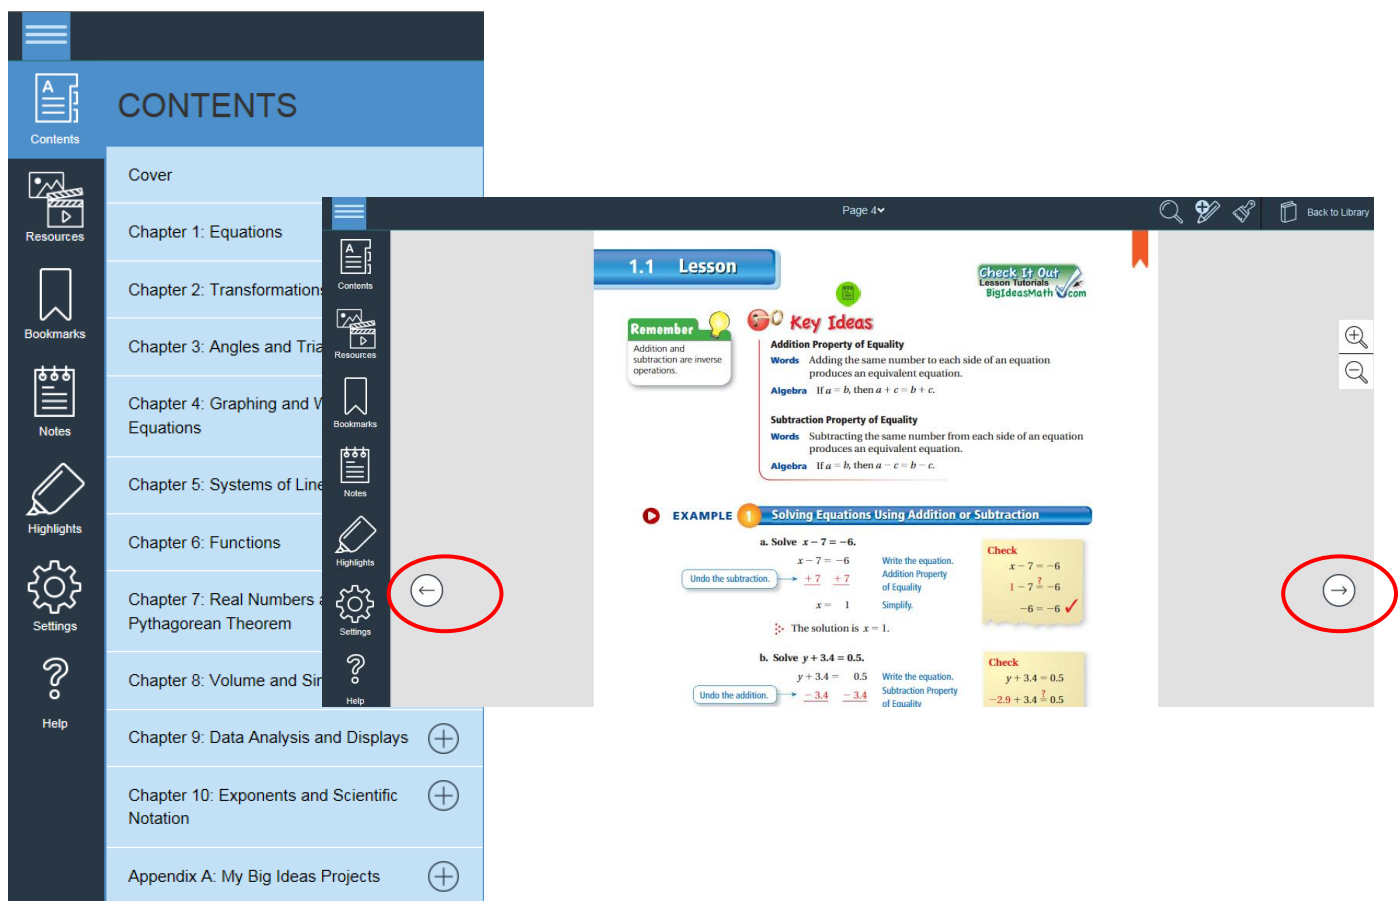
Contents

CONTENTS

Resources

Bookmarks

Notes

Highlights

Settings

Help

Cover

Chapter 1: Equations

Chapter 2: Transformations

Chapter 3: Angles and Tria

Chapter 4: Graphing and V Equations

Chapter 5: Systems of Line

Chapter 6: Functions

Chapter 7: Real Numbers Pythagorean Theorem

Chapter 8: Volume and Sir

Chapter 9: Data Analysis and Displays

Chapter 10: Exponents and Scientific Notation

Appendix A: My Big Ideas Projects

Page 4

Back to Library

Contents

Resources

Bookmarks

Notes

Highlights

Settings

Help

1.1 Lesson

Check It Out
Lesson Tutorials
BigIdeasMath.com

Remember
Addition and subtraction are inverse operations.

Key Ideas

Addition Property of Equality
Words Adding the same number to each side of an equation produces an equivalent equation.
Algebra If $a = b$, then $a + c = b + c$.

Subtraction Property of Equality
Words Subtracting the same number from each side of an equation produces an equivalent equation.
Algebra If $a = b$, then $a - c = b - c$.

EXAMPLE 1 Solving Equations Using Addition or Subtraction

a. Solve $x - 7 = -6$.

$x - 7 = -6$ Write the equation.
Undo the subtraction. $+7 \quad +7$ Addition Property of Equality
$x = 1$ Simplify.

The solution is $x = 1$.

Check
$x - 7 = -6$
$1 - 7 \stackrel{?}{=} -6$
$-6 = -6$ ✓

b. Solve $y + 3.4 = 0.5$.

$y + 3.4 = 0.5$ Write the equation.
Undo the addition. $-3.4 \quad -3.4$ Subtraction Property of Equality

Check
$y + 3.4 = 0.5$
$-2.9 + 3.4 \stackrel{?}{=} 0.5$